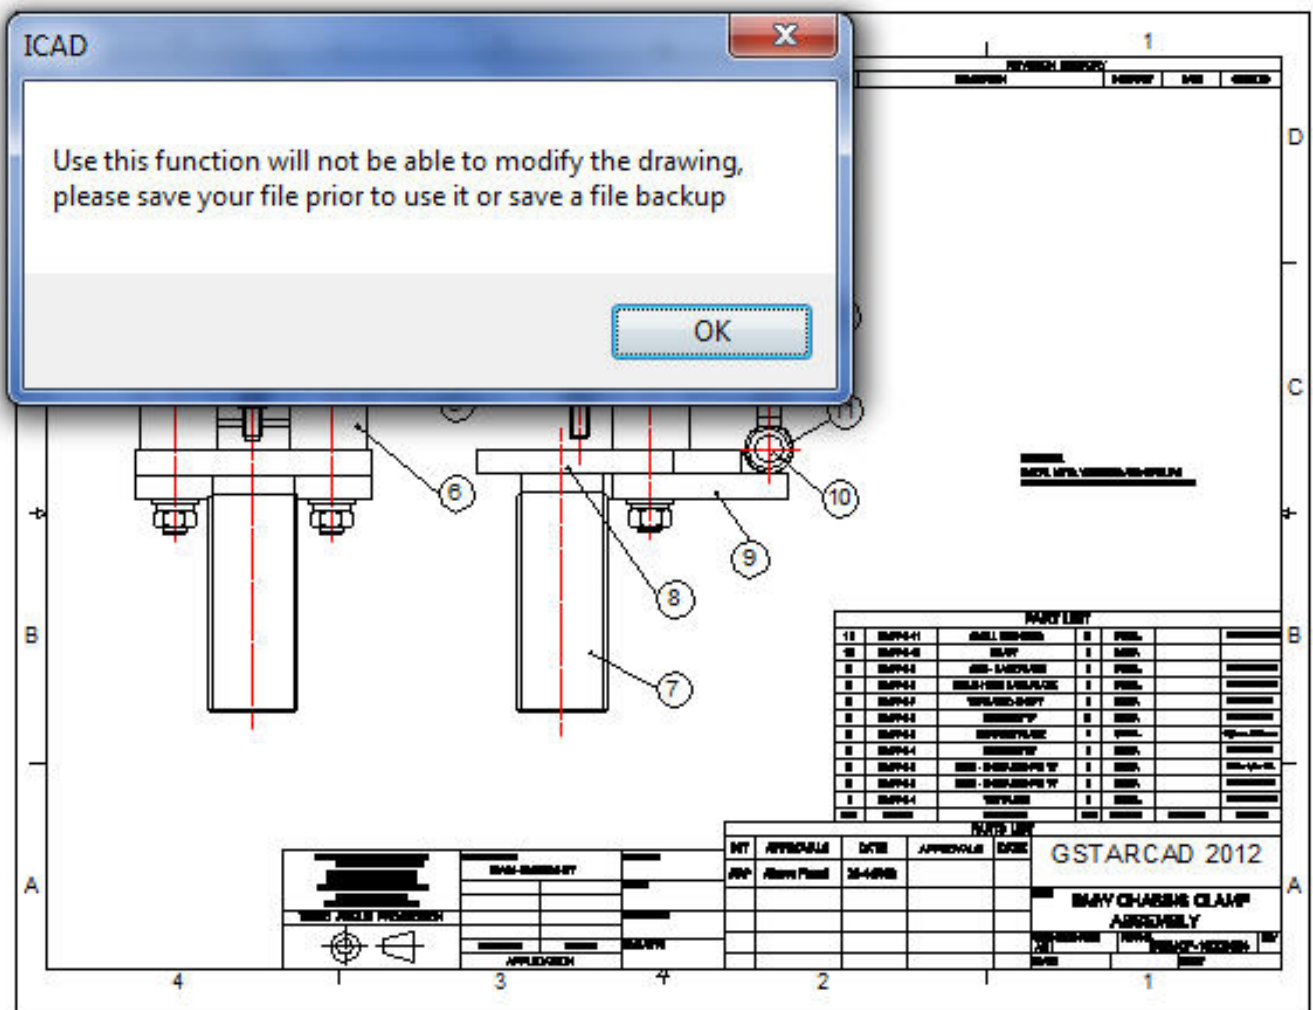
ICAD

Use this function will not be able to modify the drawing, please save your file prior to use it or save a file backup

OK

1

D

C

B

A

4

3

2

1

6

10

11

9

8

7

REVISION HISTORY

PART LIST

PARTS LIST

GSTARCAD 2012

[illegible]

THIRD ANGLE PROJECTION

APPLICATION

APPROVALS

DATE

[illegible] CHASSIS CLAMP ASSEMBLY